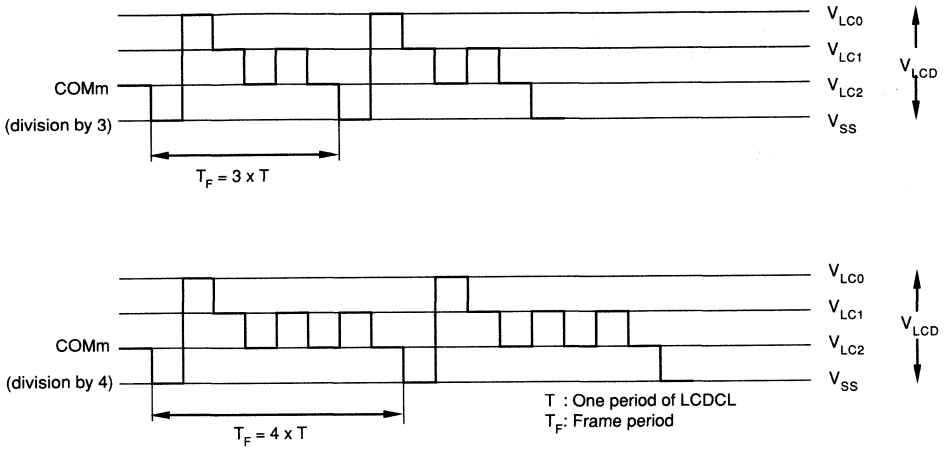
$V_{LC0}$

$V_{LC1}$

$V_{LCD}$

COMm

$V_{LC2}$

(division by 3)

$V_{SS}$

$T_F = 3 \times T$

$V_{LC0}$

$V_{LC1}$

$V_{LCD}$

COMm

$V_{LC2}$

(division by 4)

$V_{SS}$

T : One period of LCDCL

$T_F$: Frame period

$T_F = 4 \times T$